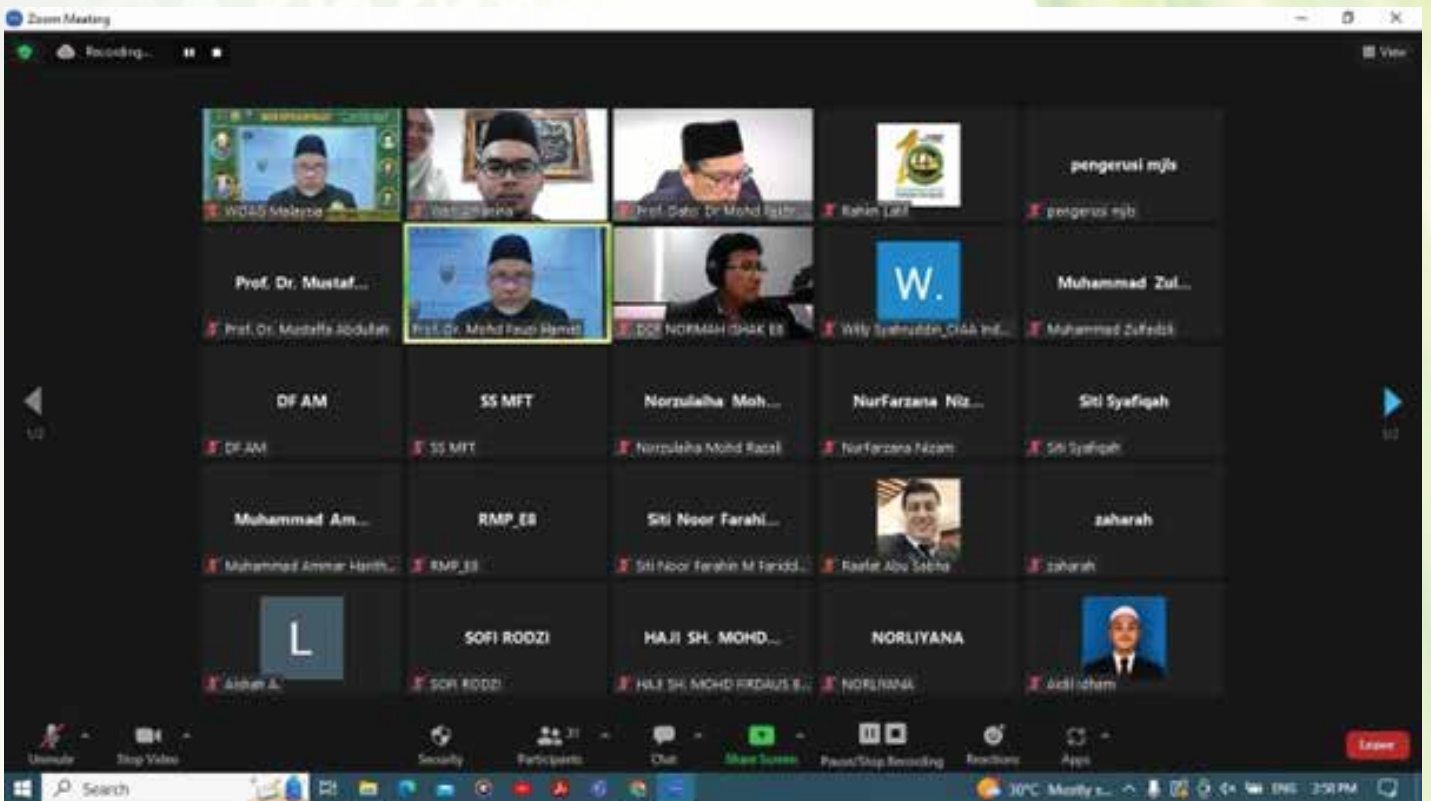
Zoom Meeting

Recording...

View

WDAS Malaysia

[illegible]

Prof. Dato' Dr Mohd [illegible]

Rahim Latif

pengerusi mjls

pengerusi mjls

Prof. Dr. Mustaf...

Prof. Dr. Mustaffa Abdullah

Prof. Dr. Mohd Fauzi Hamat

DOF NORMAH ISHAK EB

W.

Willy Syahruddin_OIAA Ind...

Muhammad Zul...

Muhammad Zulfadzli

DF AM

DF AM

SS MFT

SS MFT

Norzulaiha Moh...

Norzulaiha Mohd Razali

NurFarzana Niz...

NurFarzana Nizam

Siti Syafiqah

Siti Syafiqah

Muhammad Am...

Muhammad Ammar Harith...

RMP_EB

RMP_EB

Siti Noor Farahi...

Siti Noor Farahin M Faridd...

Raafat Abu Sabha

zaharah

zaharah

L

Aishah A.

SOFI RODZI

SOFI RODZI

HAJI SH. MOHD...

HAJI SH. MOHD FIRDAUS B...

NORLIYANA

NORLIYANA

Adil Ilham

Unmute

Stop Video

Security

Participants 31

Chat

Share Screen

Pause/Stop Recording

Reactions

Apps

Leave

Search

30°C Mostly s...

ENG

3:58 PM